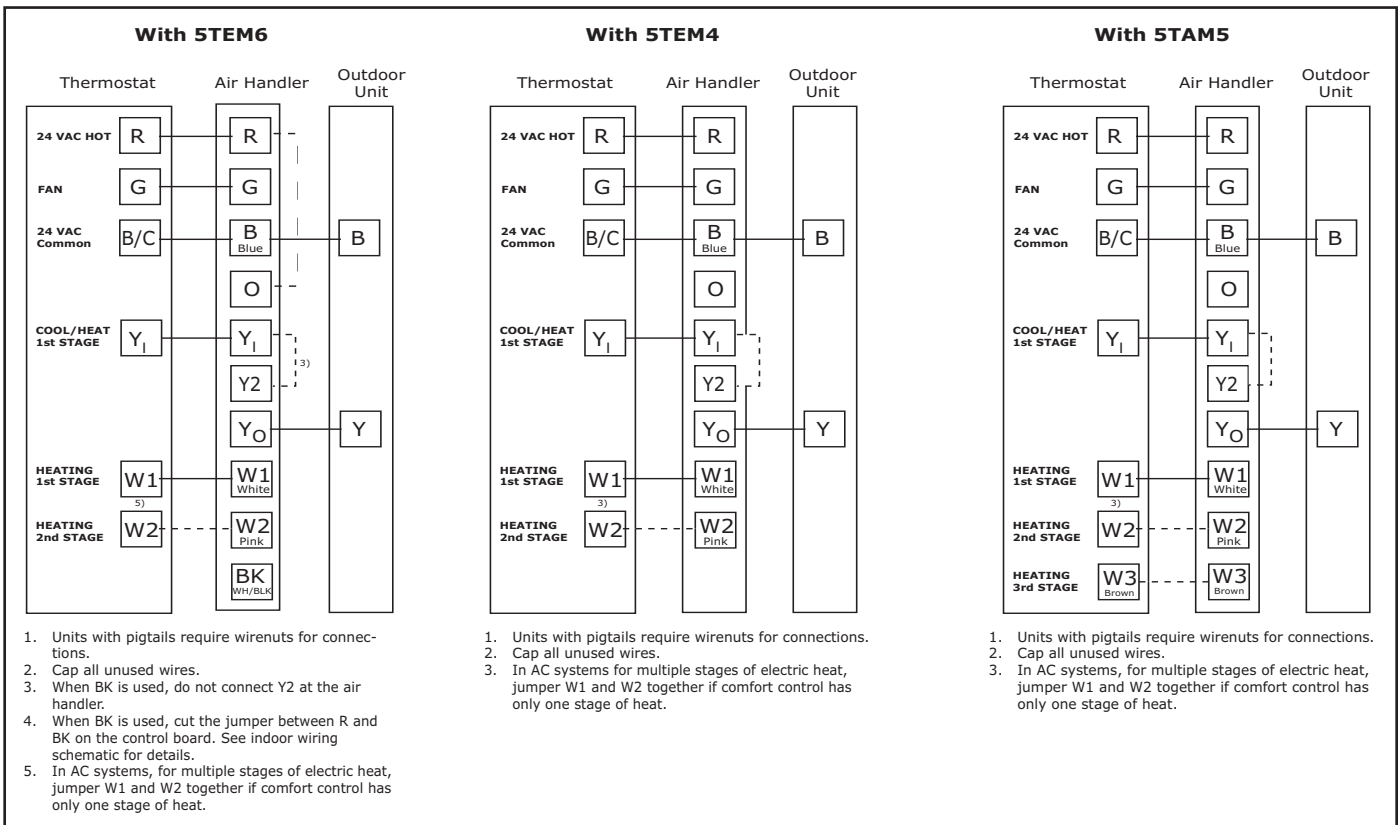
**With 5TEM6**

Thermostat | Air Handler | Outdoor Unit

24 VAC HOT R — R

FAN G — G

24 VAC Common B/C — B Blue — B

O

COOL/HEAT 1st STAGE $Y_I$ — $Y_I$

3)

Y2

$Y_O$ — Y

HEATING 1st STAGE W1 — W1 White

5)

HEATING 2nd STAGE W2 — W2 Pink

BK WH/BLK

1. Units with pigtails require wirenuts for connections.
2. Cap all unused wires.
3. When BK is used, do not connect Y2 at the air handler.
4. When BK is used, cut the jumper between R and BK on the control board. See indoor wiring schematic for details.
5. In AC systems, for multiple stages of electric heat, jumper W1 and W2 together if comfort control has only one stage of heat.

**With 5TEM4**

Thermostat | Air Handler | Outdoor Unit

24 VAC HOT R — R

FAN G — G

24 VAC Common B/C — B Blue — B

O

COOL/HEAT 1st STAGE $Y_I$ — $Y_I$

Y2

$Y_O$ — Y

HEATING 1st STAGE W1 — W1 White

3)

HEATING 2nd STAGE W2 — W2 Pink

1. Units with pigtails require wirenuts for connections.
2. Cap all unused wires.
3. In AC systems for multiple stages of electric heat, jumper W1 and W2 together if comfort control has only one stage of heat.

**With 5TAM5**

Thermostat | Air Handler | Outdoor Unit

24 VAC HOT R — R

FAN G — G

24 VAC Common B/C — B Blue — B

O

COOL/HEAT 1st STAGE $Y_I$ — $Y_I$

Y2

$Y_O$ — Y

HEATING 1st STAGE W1 — W1 White

3)

HEATING 2nd STAGE W2 — W2 Pink

HEATING 3rd STAGE W3 Brown — W3 Brown

1. Units with pigtails require wirenuts for connections.
2. Cap all unused wires.
3. In AC systems, for multiple stages of electric heat, jumper W1 and W2 together if comfort control has only one stage of heat.